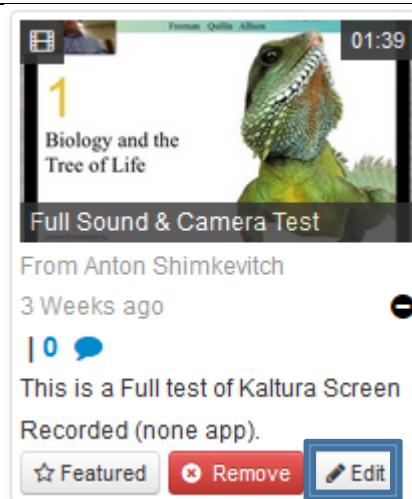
Freeman Quillin Allison

01:39

1

Biology and the Tree of Life

Full Sound & Camera Test

From Anton Shimkevitch

3 Weeks ago

| 0

This is a Full test of Kaltura Screen Recorded (none app).

☆ Featured

Remove

Edit